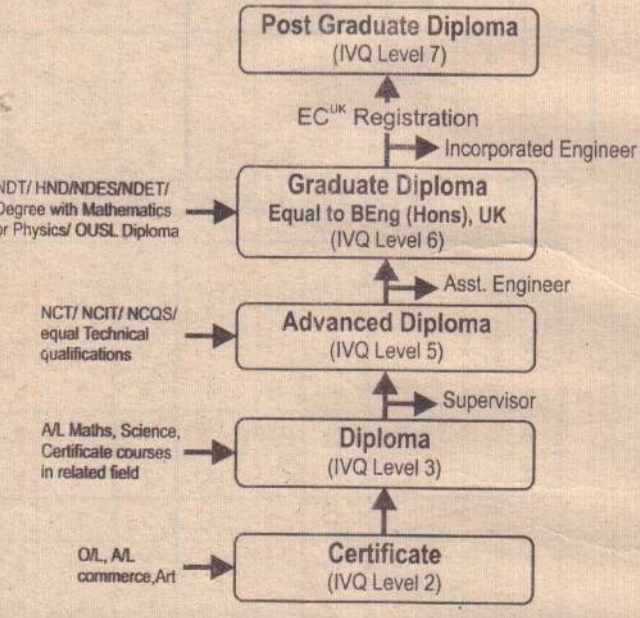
Post Graduate Diploma
(IVQ Level 7)

EC$^{UK}$ Registration

Incorporated Engineer

NDT/ HND/NDES/NDET/ Degree with Mathematics or Physics/ OUSL Diploma

Graduate Diploma
Equal to BEng (Hons), UK
(IVQ Level 6)

Asst. Engineer

NCT/ NCIT/ NCQS/ equal Technical qualifications

Advanced Diploma
(IVQ Level 5)

Supervisor

A/L Maths, Science, Certificate courses in related field

Diploma
(IVQ Level 3)

O/L, A/L commerce,Art

Certificate
(IVQ Level 2)